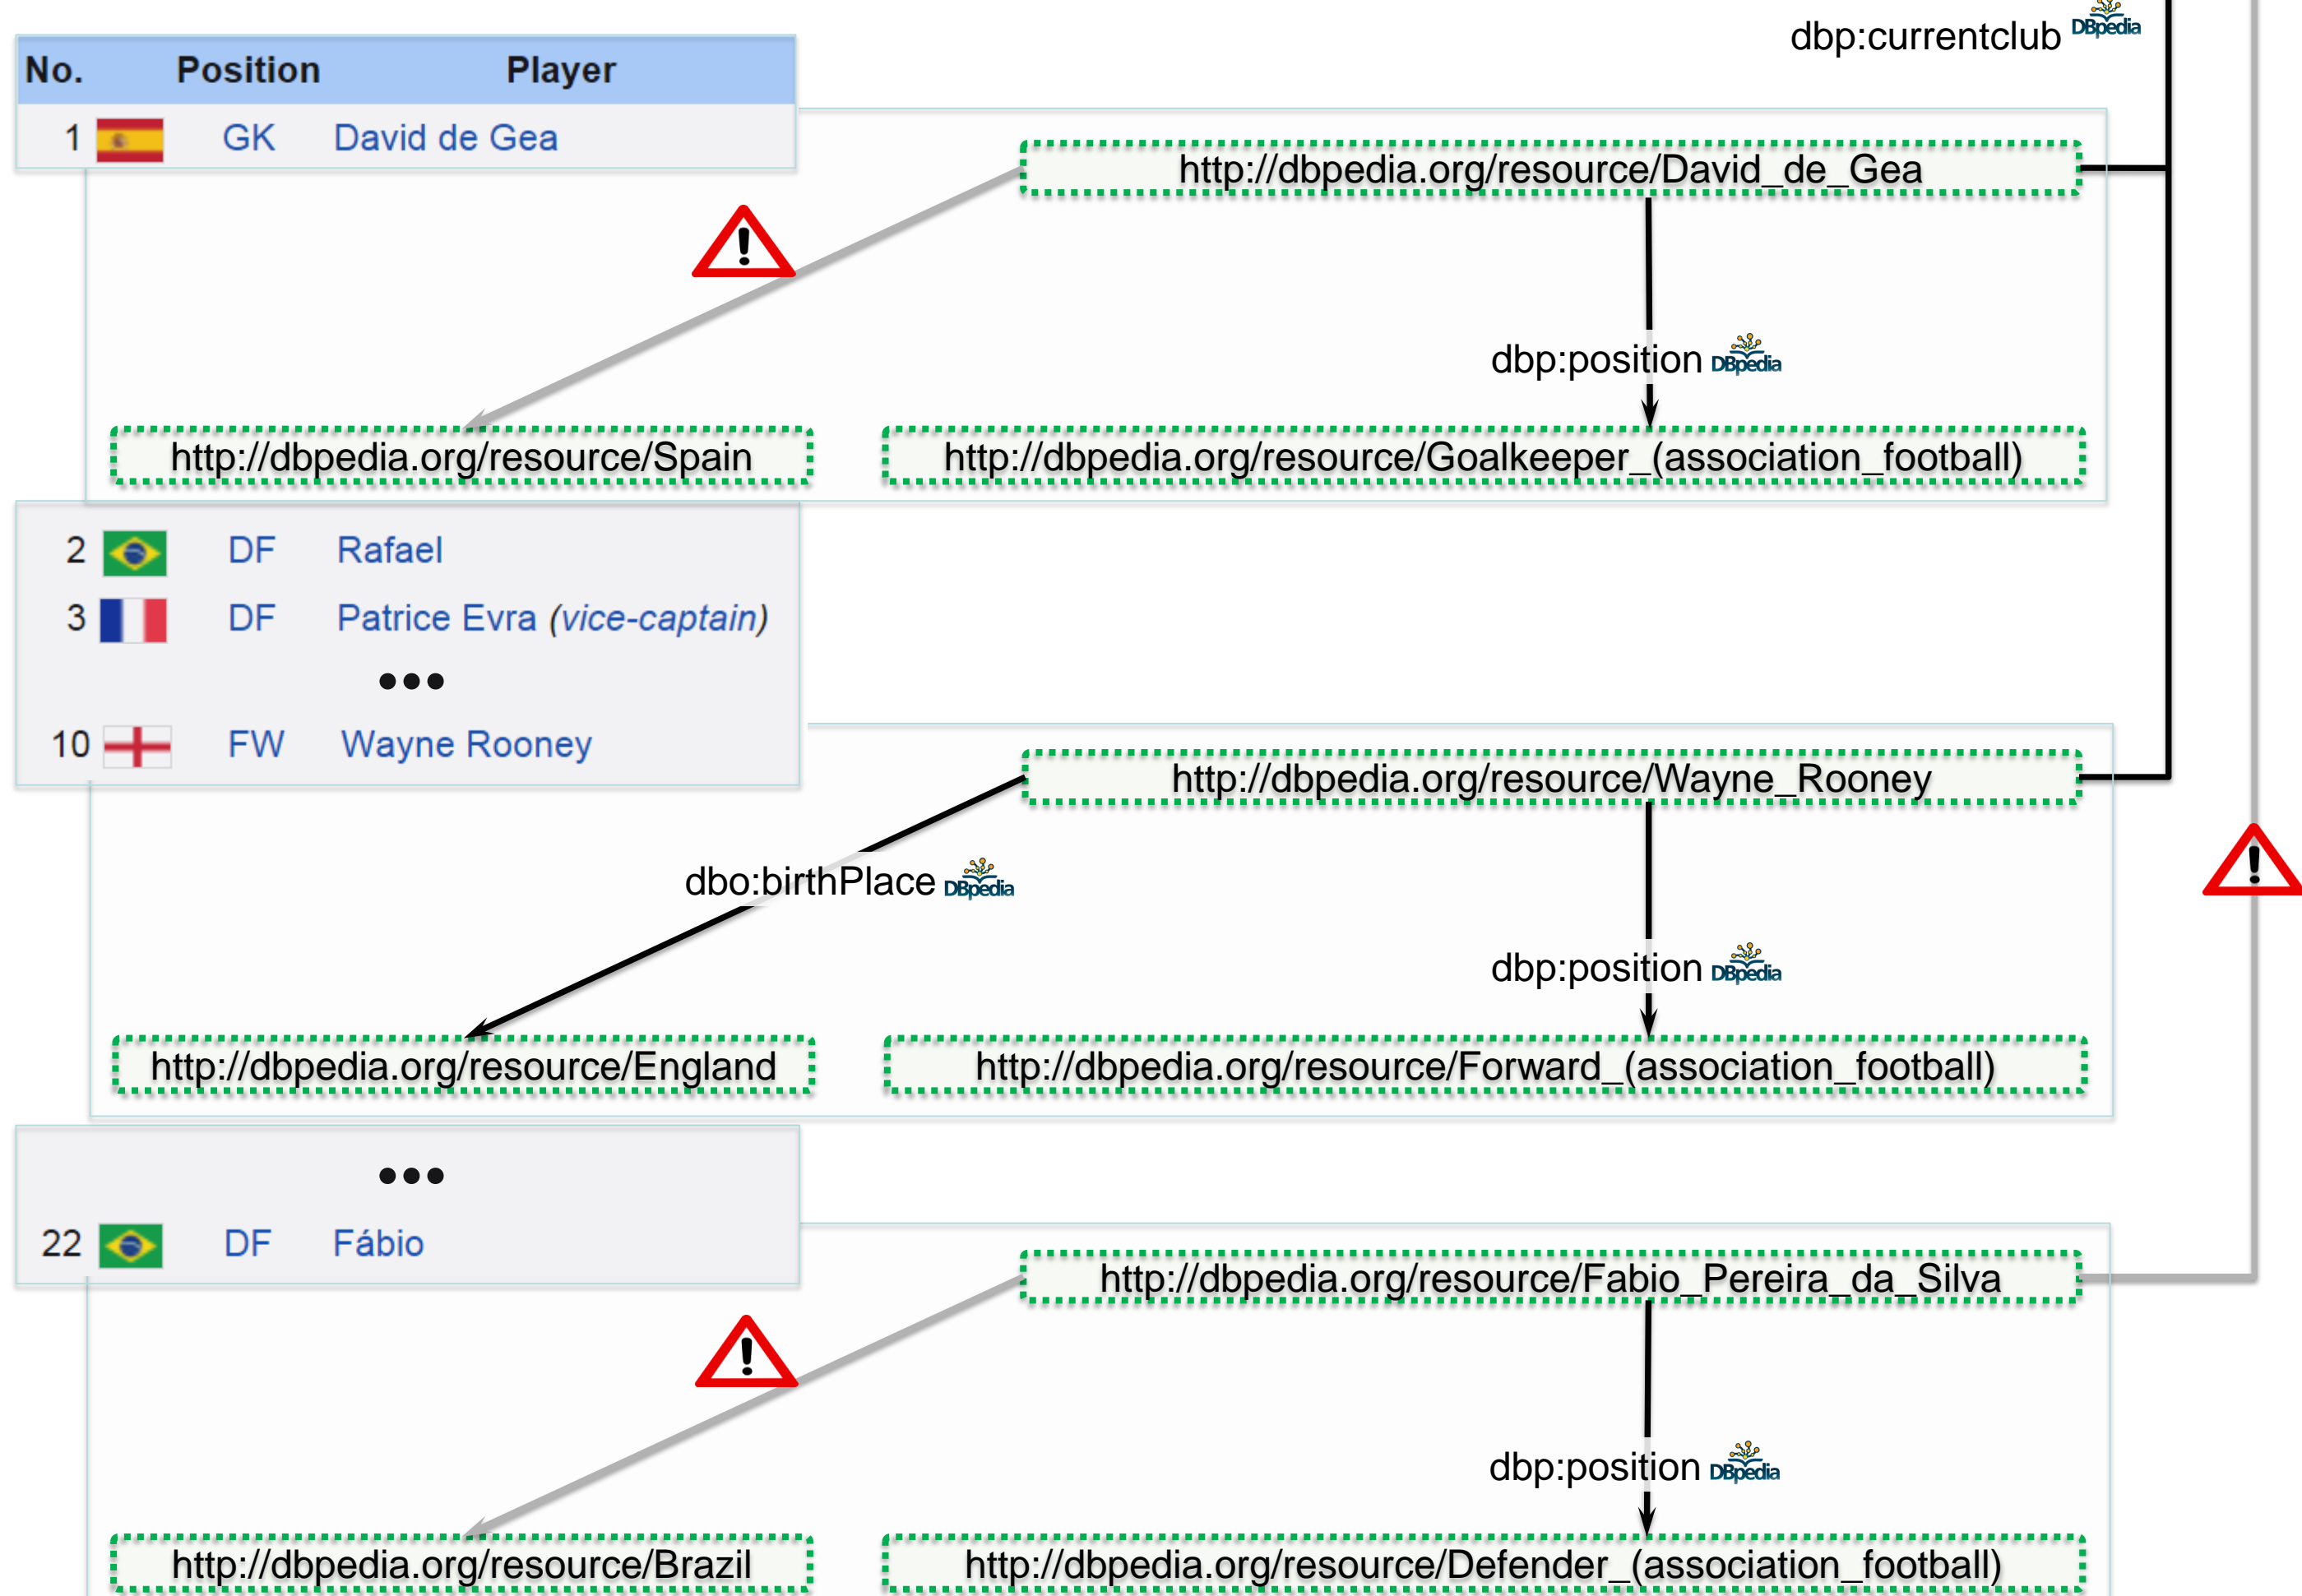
dbp:currentclub DBpedia

| No. | Position | Player |
|---|---|---|
| 1 | GK | David de Gea |

http://dbpedia.org/resource/David_de_Gea

dbp:position DBpedia

http://dbpedia.org/resource/Spain

http://dbpedia.org/resource/Goalkeeper_(association_football)

2 DF Rafael
3 DF Patrice Evra (vice-captain)
•••
10 FW Wayne Rooney

http://dbpedia.org/resource/Wayne_Rooney

dbo:birthPlace DBpedia

dbp:position DBpedia

http://dbpedia.org/resource/England

http://dbpedia.org/resource/Forward_(association_football)

•••
22 DF Fábio

http://dbpedia.org/resource/Fabio_Pereira_da_Silva

dbp:position DBpedia

http://dbpedia.org/resource/Brazil

http://dbpedia.org/resource/Defender_(association_football)